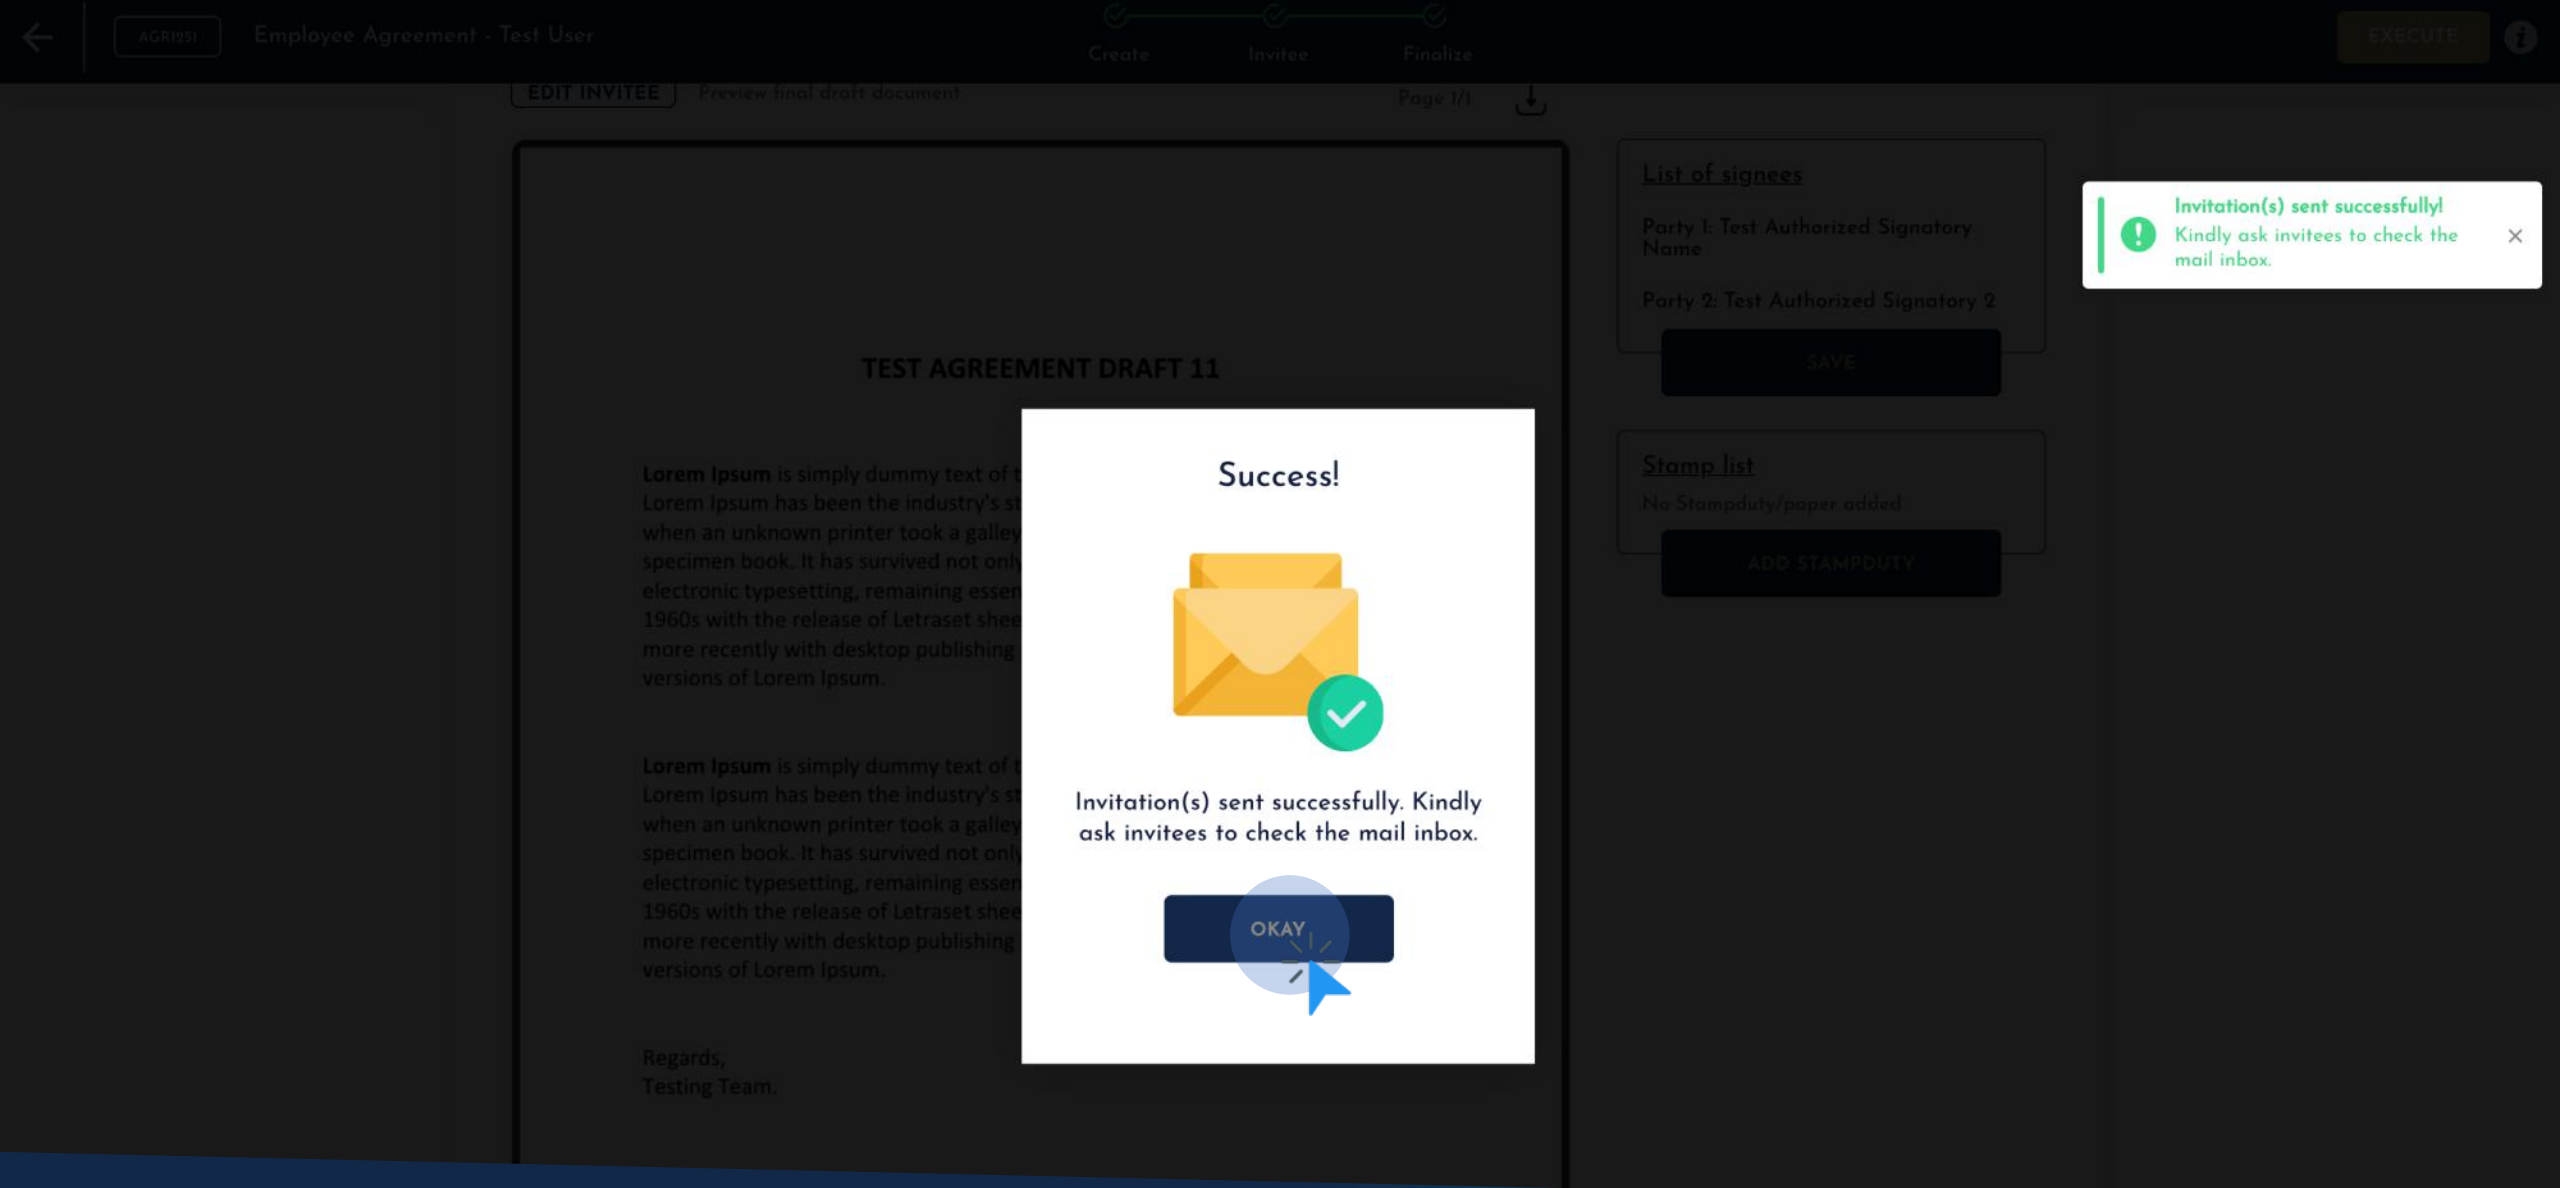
AGR1951 Employee Agreement - Test User

Create Invitee Finalize

EXECUTE

EDIT INVITEE Preview final draft document Page 1/1

TEST AGREEMENT DRAFT 11

Lorem Ipsum is simply dummy text of t
Lorem Ipsum has been the industry's st
when an unknown printer took a galley
specimen book. It has survived not only
electronic typesetting, remaining essen
1960s with the release of Letraset shee
more recently with desktop publishing
versions of Lorem Ipsum.

Lorem Ipsum is simply dummy text of t
Lorem Ipsum has been the industry's st
when an unknown printer took a galley
specimen book. It has survived not only
electronic typesetting, remaining essen
1960s with the release of Letraset shee
more recently with desktop publishing
versions of Lorem Ipsum.

Regards,
Testing Team.

Success!

Invitation(s) sent successfully. Kindly ask invitees to check the mail inbox.

OKAY

List of signees

Party 1: Test Authorized Signatory Name

Party 2: Test Authorized Signatory 2

SAVE

Stamp list

No Stampduty/paper added

ADD STAMPDUTY

Invitation(s) sent successfully!
Kindly ask invitees to check the mail inbox.